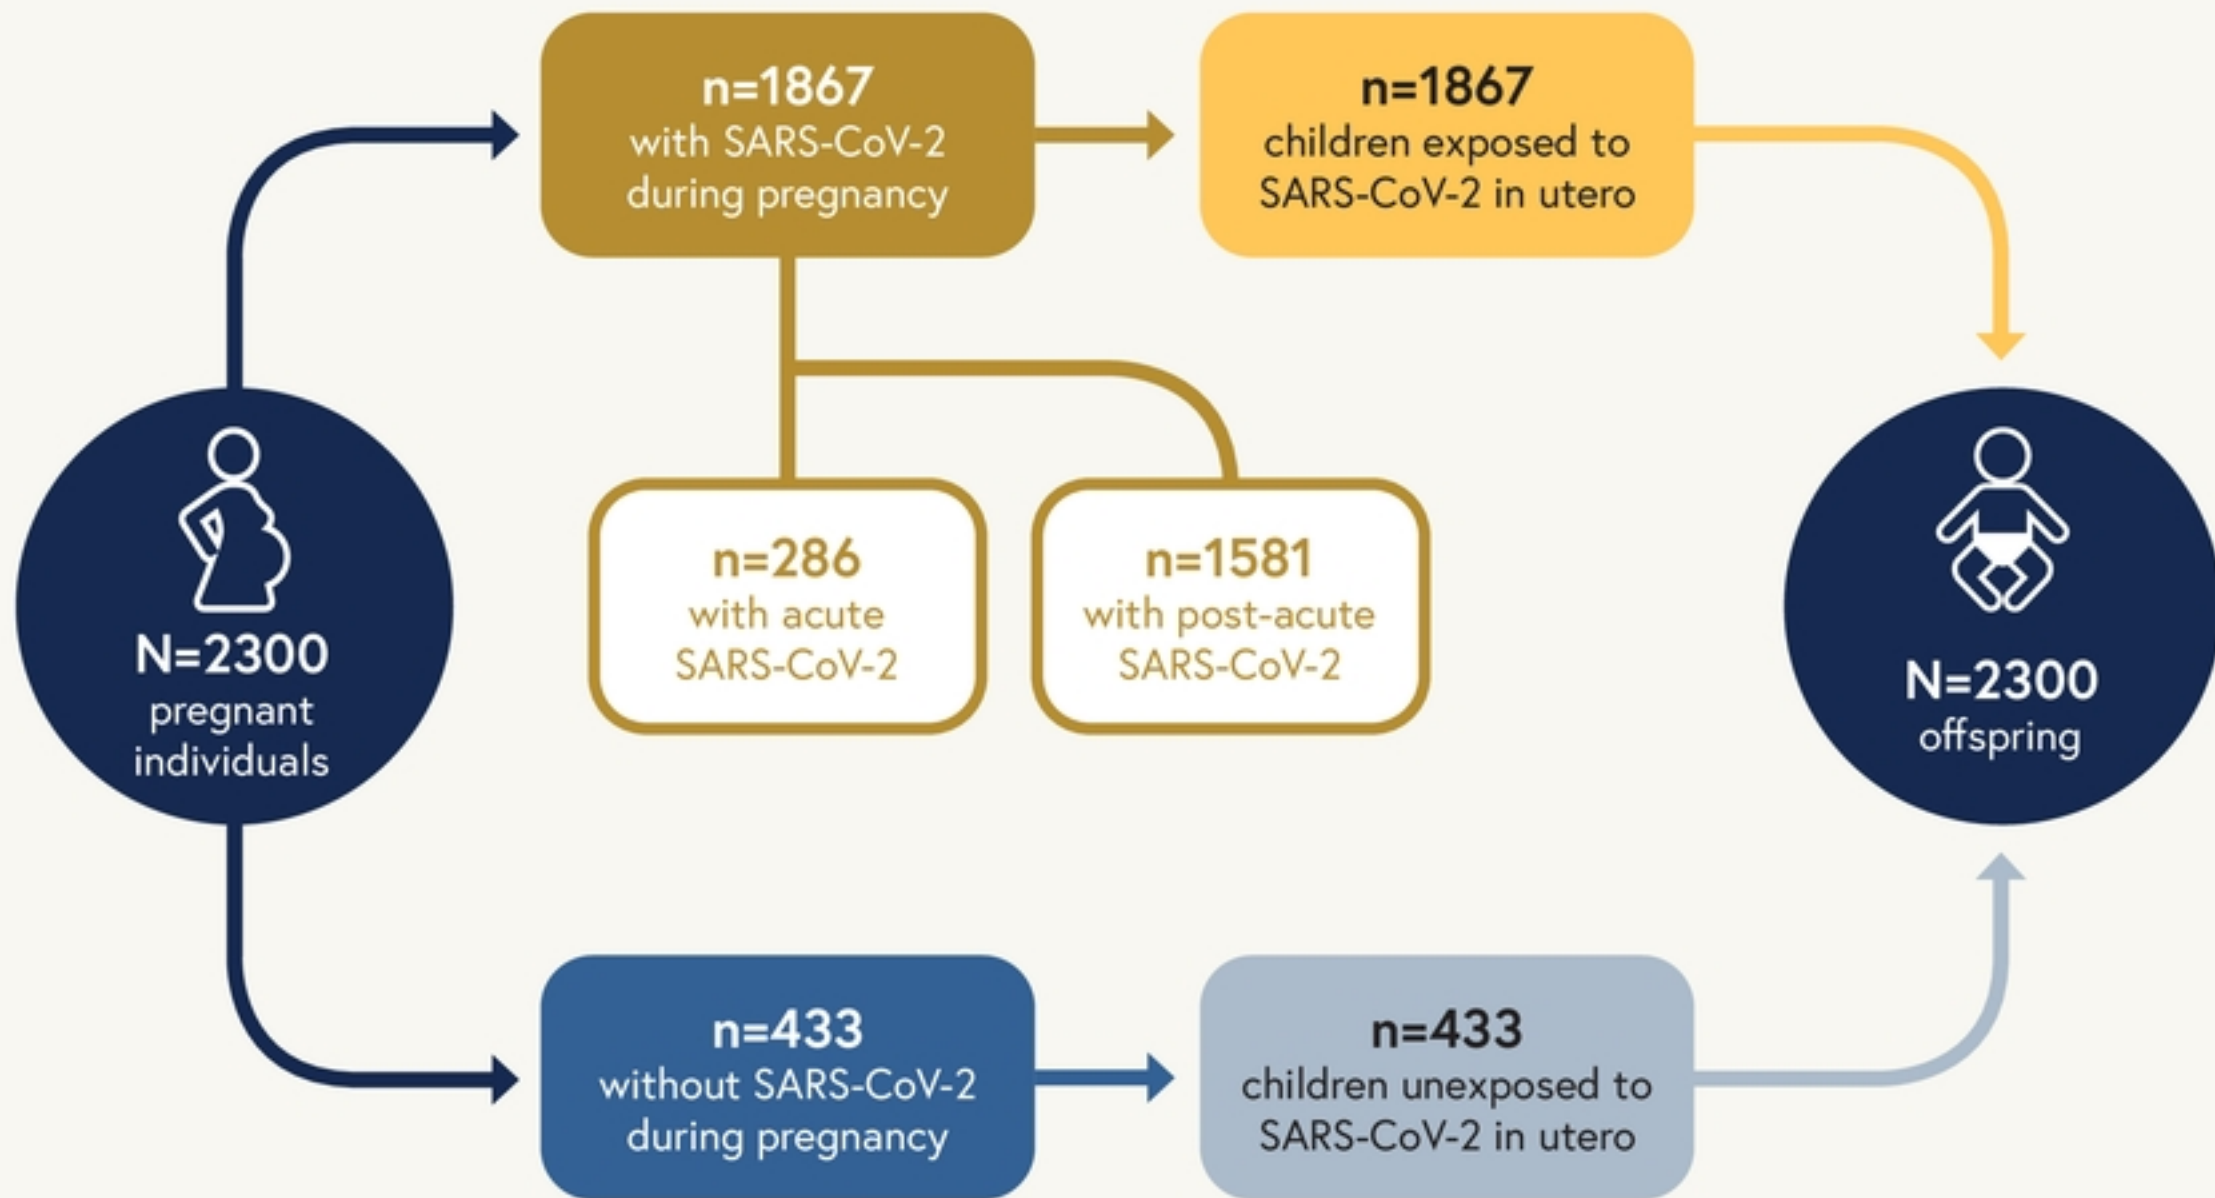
N=2300
pregnant individuals

n=1867
with SARS-CoV-2 during pregnancy

n=1867
children exposed to SARS-CoV-2 in utero

n=286
with acute SARS-CoV-2

n=1581
with post-acute SARS-CoV-2

N=2300
offspring

n=433
without SARS-CoV-2 during pregnancy

n=433
children unexposed to SARS-CoV-2 in utero